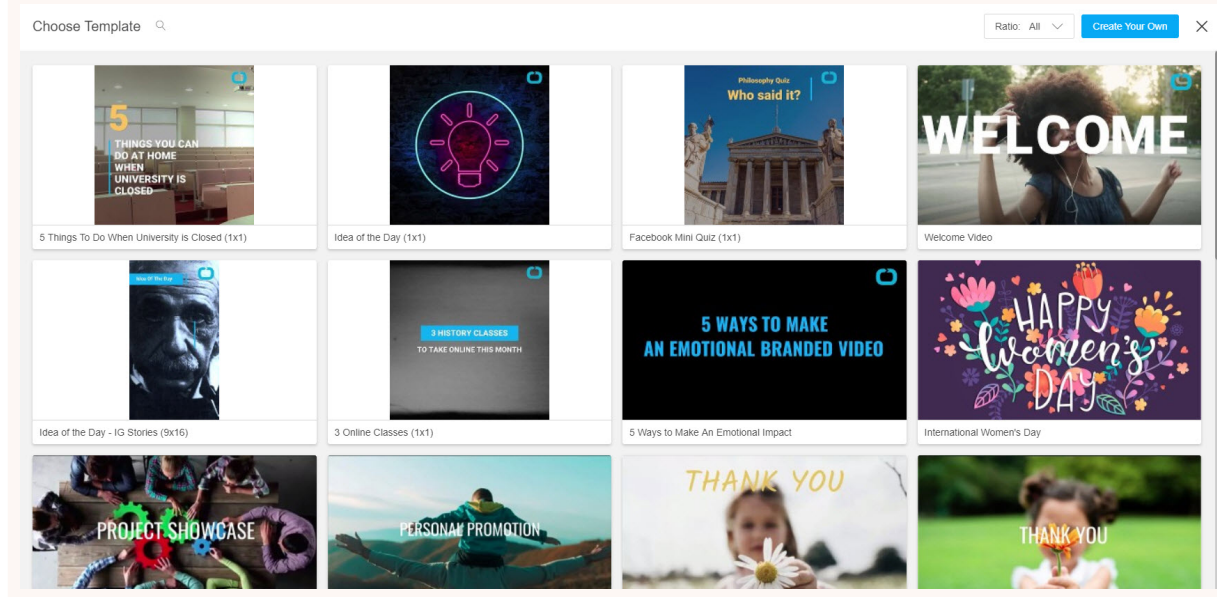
Choose Template

Ratio: All

Create Your Own

5 THINGS YOU CAN DO AT HOME WHEN UNIVERSITY IS CLOSED

5 Things To Do When University is Closed (1x1)

Idea of the Day (1x1)

Philosophy Quiz
Who said it?

Facebook Mini Quiz (1x1)

WELCOME

Welcome Video

Idea Of The Day

Idea of the Day - IG Stories (9x16)

3 HISTORY CLASSES
TO TAKE ONLINE THIS MONTH

3 Online Classes (1x1)

5 WAYS TO MAKE AN EMOTIONAL BRANDED VIDEO

5 Ways to Make An Emotional Impact

HAPPY Women's DAY

International Women's Day

PROJECT SHOWCASE

PERSONAL PROMOTION

THANK YOU

THANK YOU